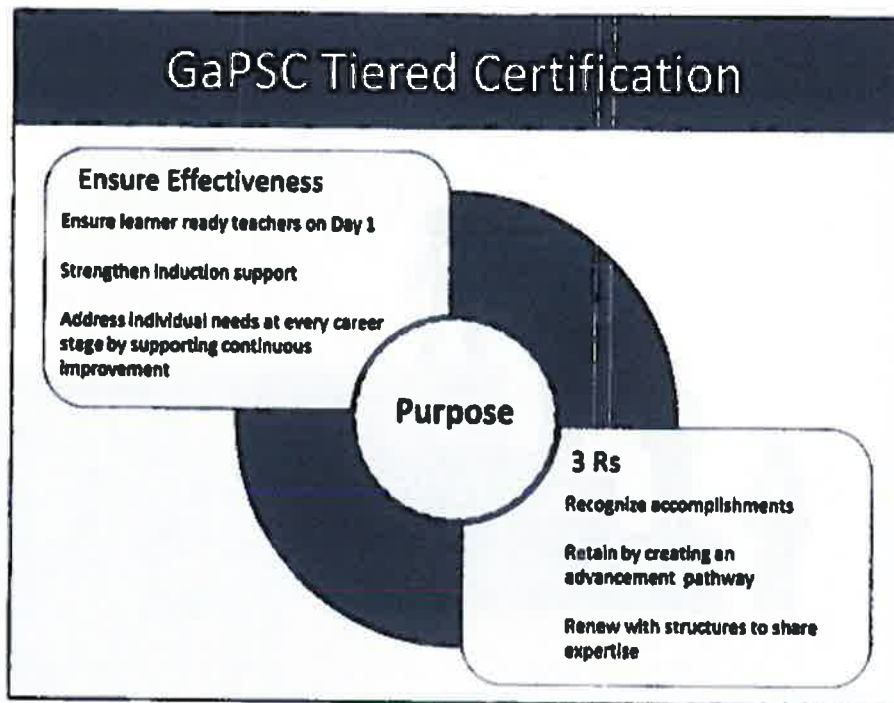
GaPSC Tiered Certification

Ensure Effectiveness

Ensure learner ready teachers on Day 1

Strengthen induction support

Address individual needs at every career stage by supporting continuous improvement

Purpose

3 Rs

Recognize accomplishments

Retain by creating an advancement pathway

Renew with structures to share expertise